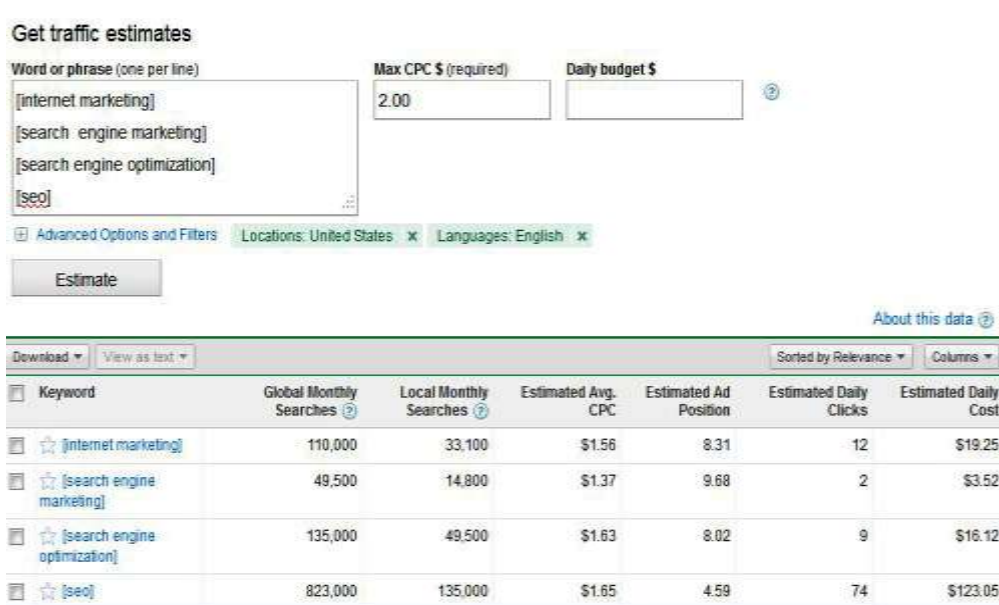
Get traffic estimates

Word or phrase (one per line)

[internet marketing]
[search engine marketing]
[search engine optimization]
[seo]

Max CPC $ (required)

2.00

Daily budget $

⊞ Advanced Options and Filters Locations: United States × Languages: English ×

Estimate

About this data

Download ▾ View as text ▾ Sorted by Relevance ▾ Columns ▾

| Keyword | Global Monthly Searches | Local Monthly Searches | Estimated Avg. CPC | Estimated Ad Position | Estimated Daily Clicks | Estimated Daily Cost |
|---|---|---|---|---|---|---|
| [internet marketing] | 110,000 | 33,100 | \$1.56 | 8.31 | 12 | \$19.25 |
| [search engine marketing] | 49,500 | 14,800 | \$1.37 | 9.68 | 2 | \$3.52 |
| [search engine optimization] | 135,000 | 49,500 | \$1.63 | 8.02 | 9 | \$16.12 |
| [seo] | 823,000 | 135,000 | \$1.65 | 4.59 | 74 | \$123.05 |